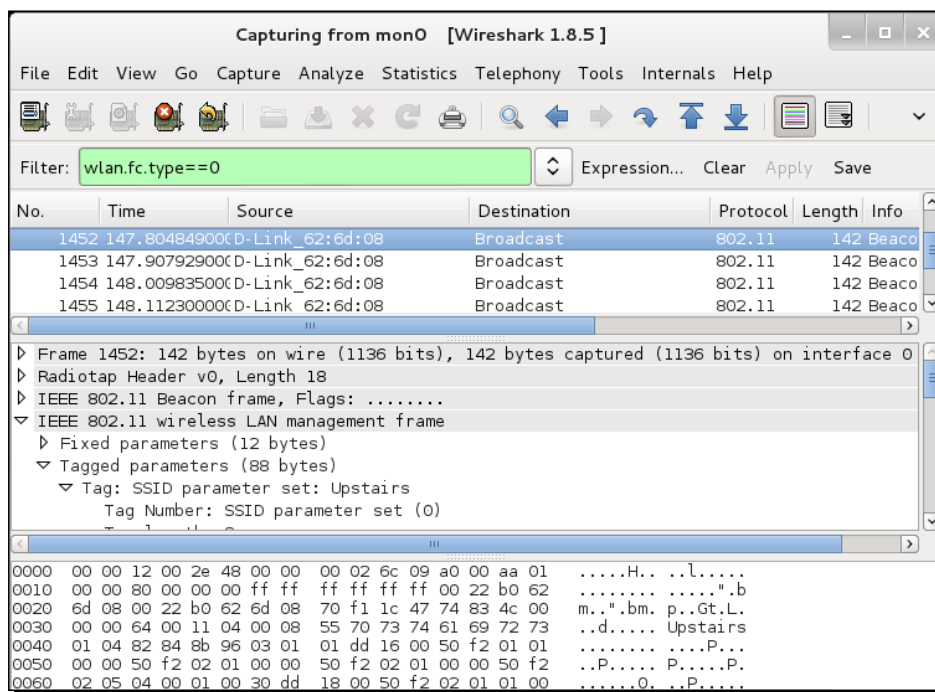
Capturing from mon0 [Wireshark 1.8.5]

File Edit View Go Capture Analyze Statistics Telephony Tools Internals Help

Filter: wlan.fc.type==0 Expression... Clear Apply Save

| No. | Time | Source | Destination | Protocol | Length | Info |
|---|---|---|---|---|---|---|
| 1452 | 147.80484900( | D-Link_62:6d:08 | Broadcast | 802.11 | 142 | Beaco |
| 1453 | 147.90792900( | D-Link_62:6d:08 | Broadcast | 802.11 | 142 | Beaco |
| 1454 | 148.00983500( | D-Link_62:6d:08 | Broadcast | 802.11 | 142 | Beaco |
| 1455 | 148.11230000( | D-Link_62:6d:08 | Broadcast | 802.11 | 142 | Beaco |

Frame 1452: 142 bytes on wire (1136 bits), 142 bytes captured (1136 bits) on interface 0
Radiotap Header v0, Length 18
IEEE 802.11 Beacon frame, Flags: ........
IEEE 802.11 wireless LAN management frame
Fixed parameters (12 bytes)
Tagged parameters (88 bytes)
Tag: SSID parameter set: Upstairs
Tag Number: SSID parameter set (0)
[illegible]

0000 00 00 12 00 2e 48 00 00 00 02 6c 09 a0 00 aa 01 .....H.. ..l.....
0010 00 00 80 00 00 00 ff ff ff ff ff ff 00 22 b0 62 ........ ....".b
0020 6d 08 00 22 b0 62 6d 08 70 f1 1c 47 74 83 4c 00 m..".bm. p..Gt.L.
0030 00 00 64 00 11 04 00 08 55 70 73 74 61 69 72 73 ..d..... Upstairs
0040 01 04 82 84 8b 96 03 01 01 dd 16 00 50 f2 01 01 ........ ....P...
0050 00 00 50 f2 02 01 00 00 50 f2 02 01 00 00 50 f2 ..P..... P.....P.
0060 02 05 04 00 01 00 30 dd 18 00 50 f2 02 01 01 00 ......0. ..P.....